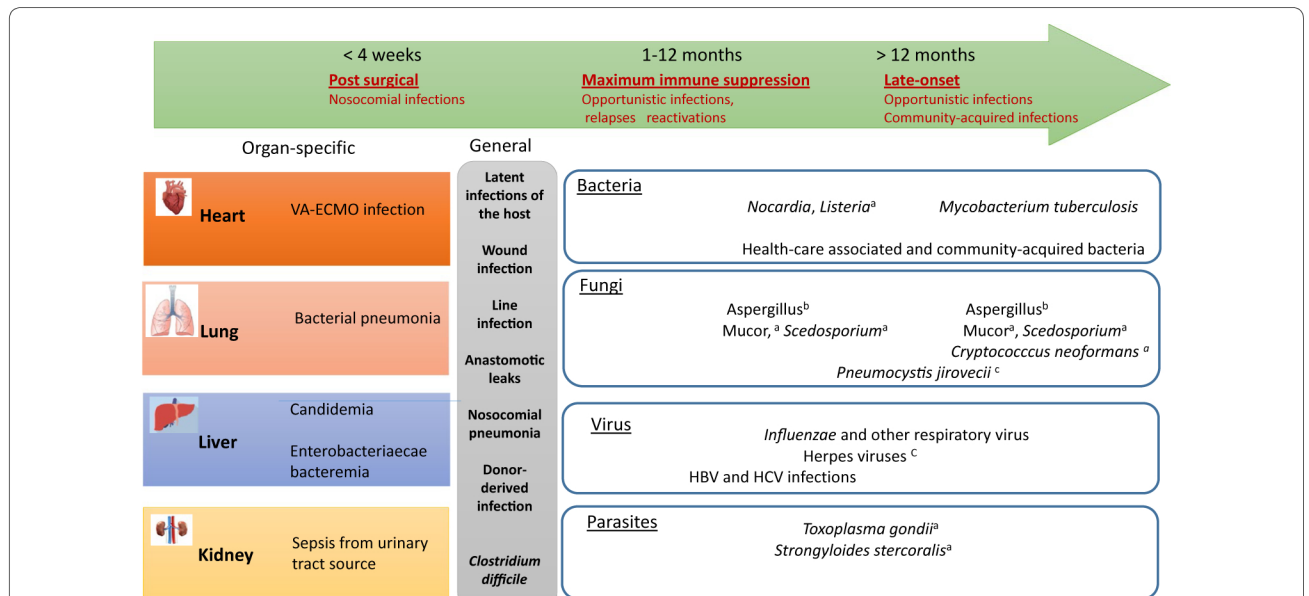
< 4 weeks
Post surgical
Nosocomial infections

1-12 months
Maximum immune suppression
Opportunistic infections, relapses reactivations

> 12 months
Late-onset
Opportunistic infections
Community-acquired infections

Organ-specific

Heart
VA-ECMO infection

Lung
Bacterial pneumonia

Liver
Candidemia
Enterobacteriaecae bacteremia

Kidney
Sepsis from urinary tract source

General
Latent infections of the host
Wound infection
Line infection
Anastomotic leaks
Nosocomial pneumonia
Donor-derived infection
*Clostridium difficile*

Bacteria
*Nocardia*, *Listeria*$^{a}$ *Mycobacterium tuberculosis*
Health-care associated and community-acquired bacteria

Fungi
Aspergillus$^{b}$
Mucor, $^{a}$ *Scedosporium*$^{a}$
Aspergillus$^{b}$
Mucor$^{a}$, *Scedosporium*$^{a}$
*Cryptococccus neoformans* $^{a}$
*Pneumocystis jirovecii* $^{c}$

Virus
*Influenzae* and other respiratory virus
Herpes viruses $^{C}$
HBV and HCV infections

Parasites
*Toxoplasma gondii*$^{a}$
*Strongyloides stercoralis*$^{a}$